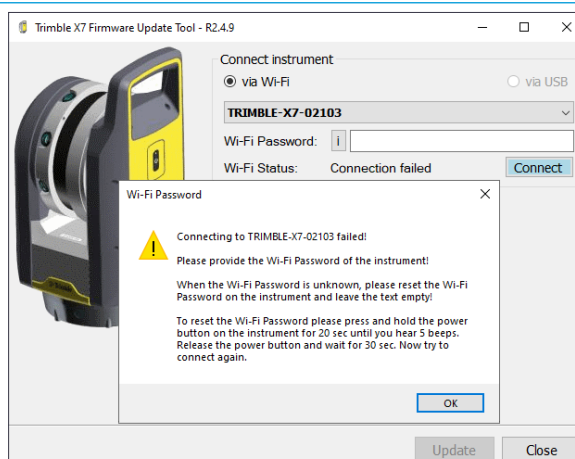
Trimble X7 Firmware Update Tool - R2.4.9

Connect instrument

via Wi-Fi

via USB

TRIMBLE-X7-02103

Wi-Fi Password: i

Wi-Fi Status: Connection failed

Connect

Wi-Fi Password

Connecting to TRIMBLE-X7-02103 failed!

Please provide the Wi-Fi Password of the instrument!

When the Wi-Fi Password is unknown, please reset the Wi-Fi Password on the instrument and leave the text empty!

To reset the Wi-Fi Password please press and hold the power button on the instrument for 20 sec until you hear 5 beeps. Release the power button and wait for 30 sec. Now try to connect again.

OK

Update

Close